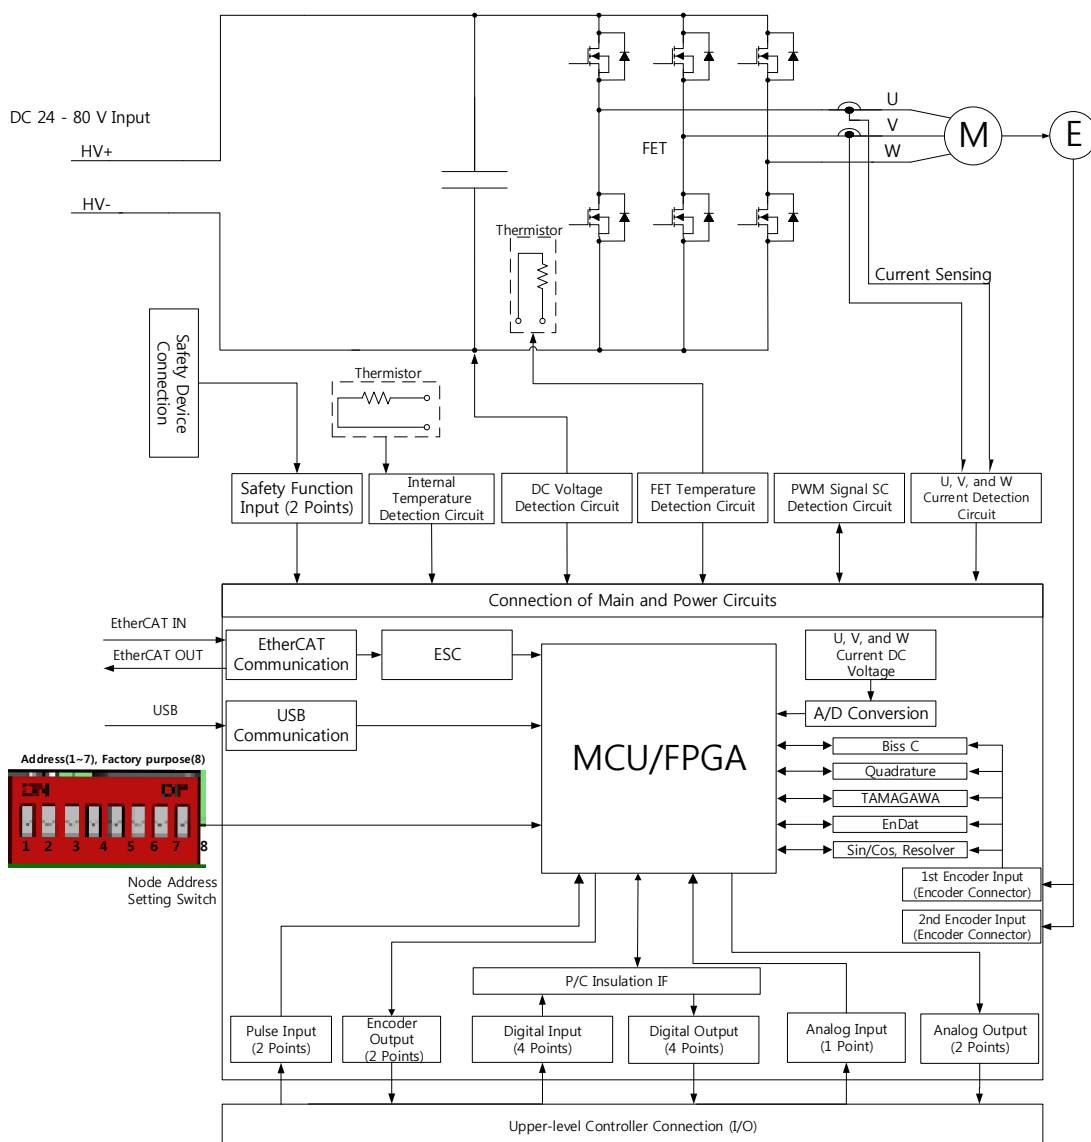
DC 24 - 80 V Input

HV+

HV-

U

V

W

M

E

FET

Thermistor

Current Sensing

Safety Device Connection

Thermistor

Safety Function Input (2 Points)

Internal Temperature Detection Circuit

DC Voltage Detection Circuit

FET Temperature Detection Circuit

PWM Signal SC Detection Circuit

U, V, and W Current Detection Circuit

Connection of Main and Power Circuits

EtherCAT IN

EtherCAT OUT

EtherCAT Communication

ESC

U, V, and W Current DC Voltage

USB

USB Communication

A/D Conversion

MCU/FPGA

Address(1~7), Factory purpose(8)

ON

OFF

1 2 3 4 5 6 7 8

Node Address Setting Switch

Biss C

Quadrature

TAMAGAWA

EnDat

Sin/Cos, Resolver

1st Encoder Input (Encoder Connector)

2nd Encoder Input (Encoder Connector)

P/C Insulation IF

Pulse Input (2 Points)

Encoder Output (2 Points)

Digital Input (4 Points)

Digital Output (4 Points)

Analog Input (1 Point)

Analog Output (2 Points)

Upper-level Controller Connection (I/O)